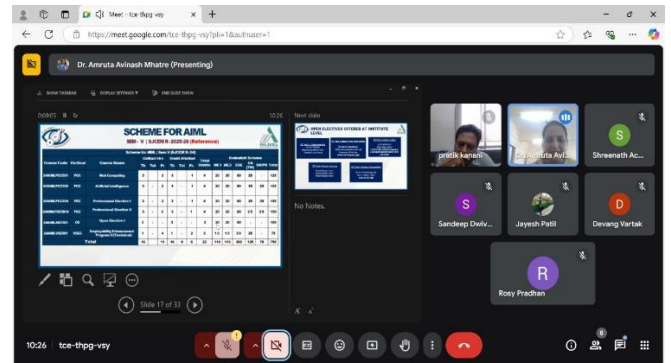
Meet - tce-thpg-vsy

https://meet.google.com/tce-thpg-vsy?pli=1&authuser=1

Dr. Amruta Avinash Mhatre (Presenting)

SHOW TASKBAR    DISPLAY SETTINGS    END SLIDE SHOW

00:09:05

SCHEME FOR AIML

SEM - V ( SCHEME 2025-26 (Reference)

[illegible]

Total

Next slide

OPEN ELECTIVE OFFERED AT INSTITUTE LEVEL

No Notes.

Slide 17 of 33

pratik kanani

Dr. Amruta Avi...

S

Shreenath Ac...

S

Sandeep Dwiv...

Jayesh Patil

D

Devang Vartak

R

Rosy Pradhan

10:26 | tce-thpg-vsy

8